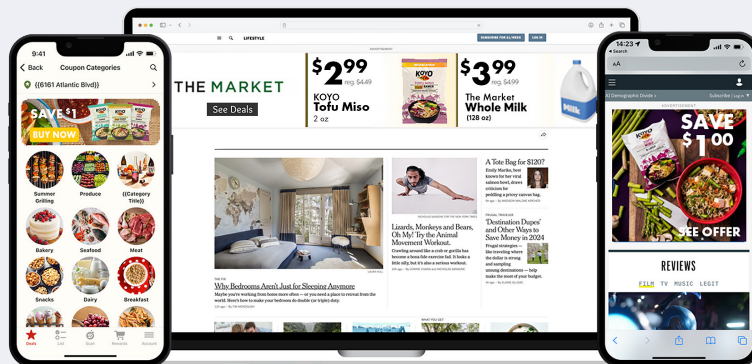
9:41

Back Coupon Categories

{{6161 Atlantic Blvd}}

SAVE $1

BUY NOW

Summer Grilling

Produce

{{Category Title}}

Bakery

Seafood

Meat

Snacks

Dairy

Breakfast

Deals

LIFESTYLE

SUBSCRIBE FOR $1/WEEK

LOG IN

ADVERTISEMENT

THE MARKET

See Deals

$2.99 reg. $4.49

KOYO Tofu Miso 2 oz

$3.99 reg. $4.49

The Market Whole Milk (128 oz)

Milk

Why Bedrooms Aren't Just for Sleeping Anymore

Lizards, Monkeys and Bears, Oh My! Try the Animal Movement Workout.

A Tote Bag for $120?

'Destination Dupes' and Other Ways to Save Money in 2024

14:23

AA

AI Demographic Divide

Subscribe

ADVERTISEMENT

SAVE $1.00

SEE OFFER

REVIEWS

FILM TV MUSIC LEGIT